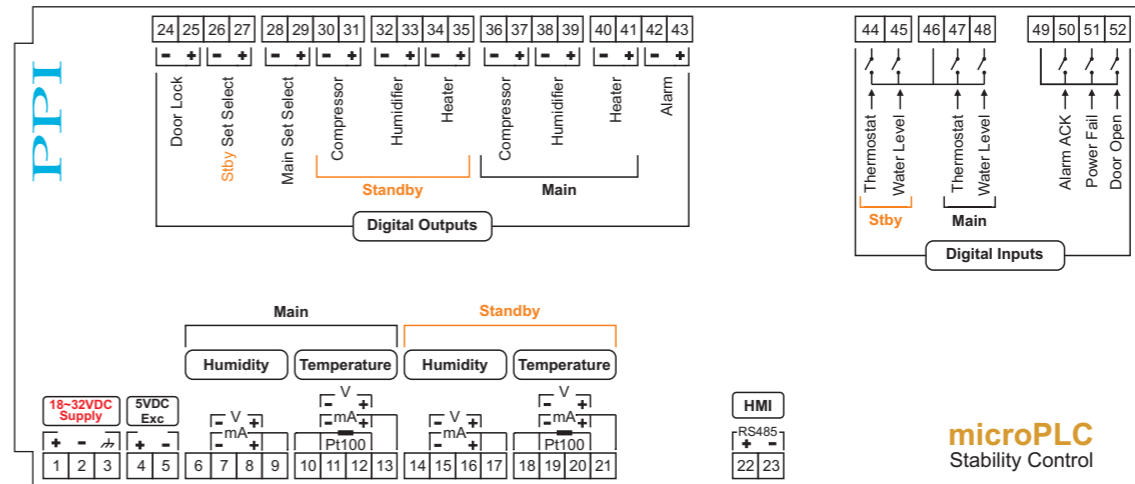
PPI

| 24 | 25 | 26 | 27 | 28 | 29 | 30 | 31 | 32 | 33 | 34 | 35 | 36 | 37 | 38 | 39 | 40 | 41 | 42 | 43 |
|---|---|---|---|---|---|---|---|---|---|---|---|---|---|---|---|---|---|---|---|

− + − + − + − + − + − + − + − + − + − +

Door Lock
Stby Set Select
Main Set Select
Compressor
Humidifier
Heater
Compressor
Humidifier
Heater
Alarm

Standby
Main

Digital Outputs

| 44 | 45 | 46 | 47 | 48 |
|---|---|---|---|---|

| 49 | 50 | 51 | 52 |
|---|---|---|---|

Thermostat
Water Level
Thermostat
Water Level
Alarm ACK
Power Fail
Door Open

Stby
Main

Digital Inputs

Main
Standby

Humidity
Temperature
Humidity
Temperature

18~32VDC Supply
5VDC Exc

+ − 
+ −

− V +
− mA +

V
− +
− mA +
Pt100

− V +
− mA +

V
− +
− mA +
Pt100

HMI
RS485
+ −

| 1 | 2 | 3 | 4 | 5 | 6 | 7 | 8 | 9 | 10 | 11 | 12 | 13 | 14 | 15 | 16 | 17 | 18 | 19 | 20 | 21 | 22 | 23 |
|---|---|---|---|---|---|---|---|---|---|---|---|---|---|---|---|---|---|---|---|---|---|---|

microPLC
Stability Control